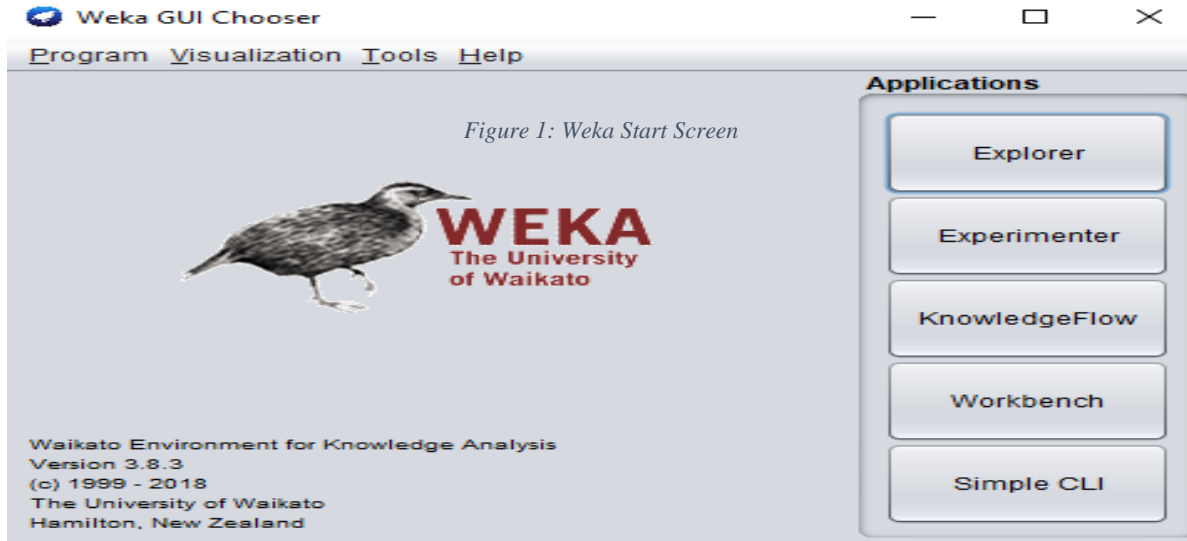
Weka GUI Chooser

Program Visualization Tools Help

Figure 1: Weka Start Screen

WEKA
The University
of Waikato

Waikato Environment for Knowledge Analysis
Version 3.8.3
(c) 1999 - 2018
The University of Waikato
Hamilton, New Zealand

Applications

Explorer

Experimenter

KnowledgeFlow

Workbench

Simple CLI